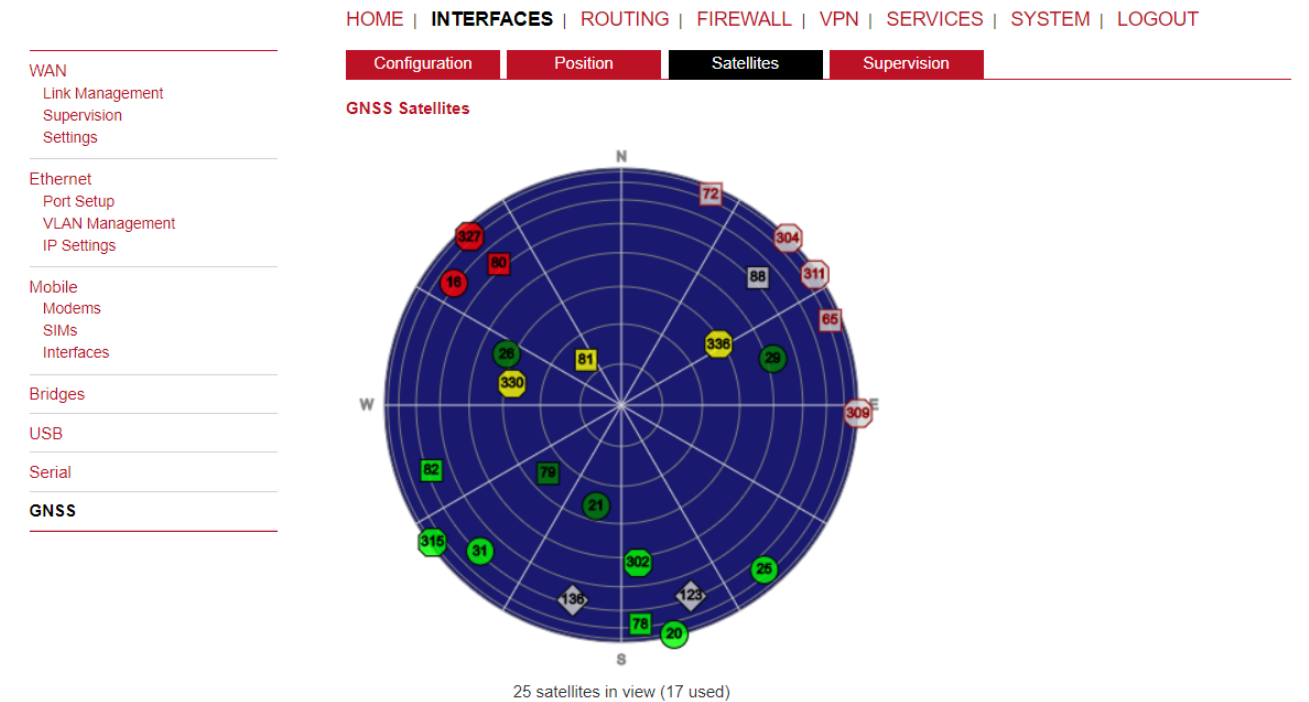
HOME | INTERFACES | ROUTING | FIREWALL | VPN | SERVICES | SYSTEM | LOGOUT

WAN
Link Management
Supervision
Settings

Ethernet
Port Setup
VLAN Management
IP Settings

Mobile
Modems
SIMs
Interfaces

Bridges

USB

Serial

GNSS

Configuration | Position | Satellites | Supervision

GNSS Satellites

N
W
E
S

72
327
304
80
88
311
16
65
336
26
81
29
330
309
82
79
21
315
31
302
25
136
123
78
20

25 satellites in view (17 used)